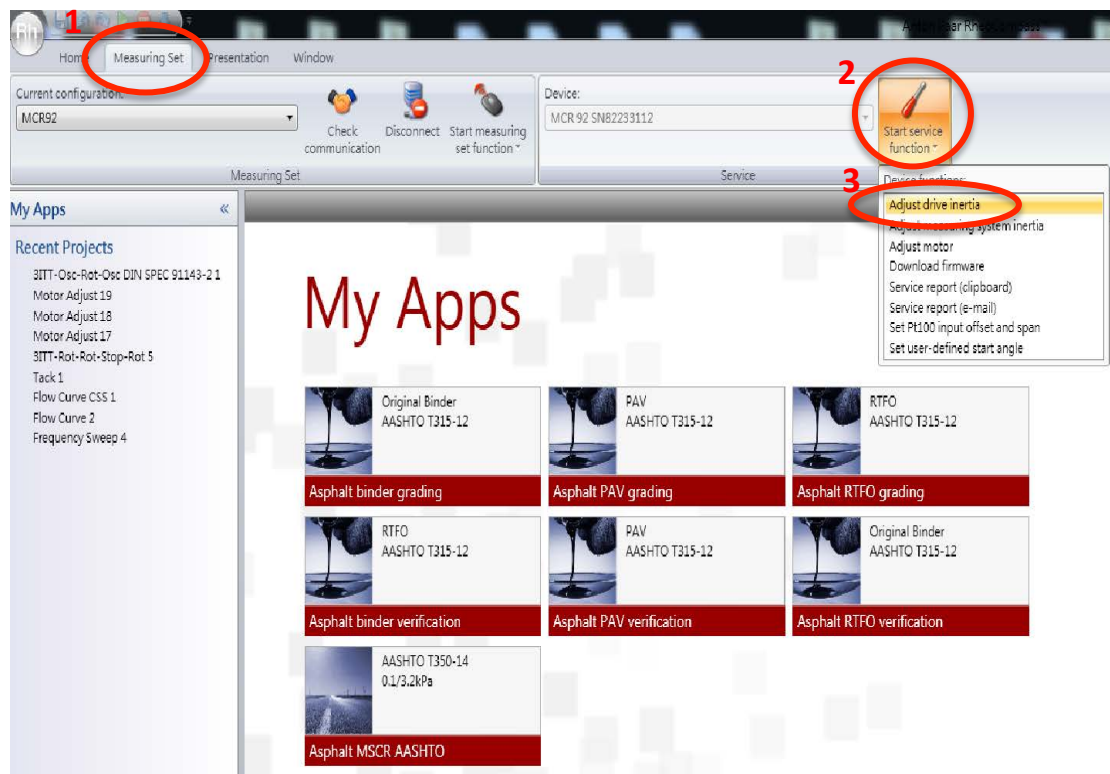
1

Anton Paar Rheoplus/32

Home Measuring Set Presentation Window

Current configuration:
MCR92

Check communication

Disconnect

Start measuring set function

Measuring Set

Device:
MCR 92 SN82233112

2

Start service function

Service

3

Device functions:
Adjust drive inertia
Adjust measuring system inertia
Adjust motor
Download firmware
Service report (clipboard)
Service report (e-mail)
Set Pt100 input offset and span
Set user-defined start angle

My Apps «

Recent Projects
3ITT-Osc-Rot-Osc DIN SPEC 91143-2 1
Motor Adjust 19
Motor Adjust 18
Motor Adjust 17
3ITT-Rot-Rot-Stop-Rot 5
Tack 1
Flow Curve CSS 1
Flow Curve 2
Frequency Sweep 4

My Apps

Original Binder
AASHTO T315-12
Asphalt binder grading

PAV
AASHTO T315-12
Asphalt PAV grading

RTFO
AASHTO T315-12
Asphalt RTFO grading

RTFO
AASHTO T315-12
Asphalt binder verification

PAV
AASHTO T315-12
Asphalt PAV verification

Original Binder
AASHTO T315-12
Asphalt RTFO verification

AASHTO T350-14
0.1/3.2kPa
Asphalt MSCR AASHTO